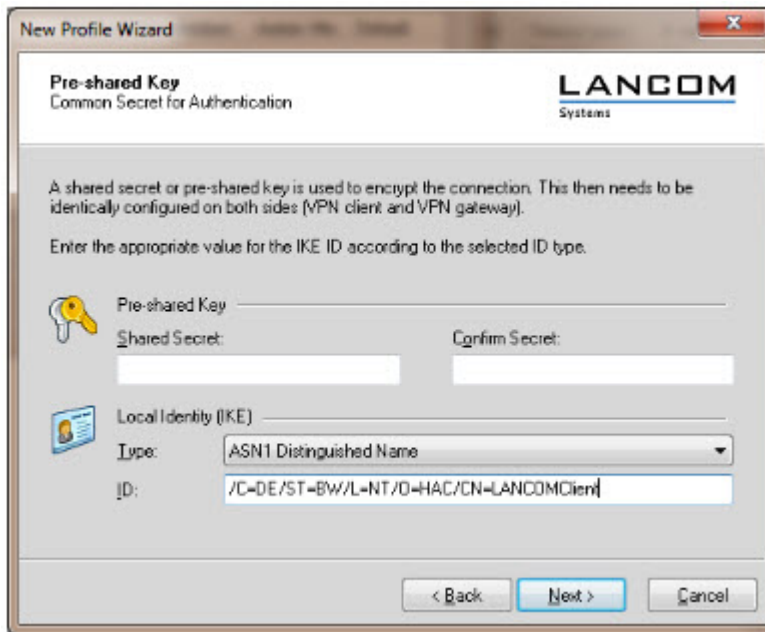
New Profile Wizard

Pre-shared Key
Common Secret for Authentication

LANCOM
Systems

A shared secret or pre-shared key is used to encrypt the connection. This then needs to be identically configured on both sides (VPN client and VPN gateway).

Enter the appropriate value for the IKE ID according to the selected ID type.

Pre-shared Key

Shared Secret:

Confirm Secret:

Local Identity (IKE)

Type: ASN1 Distinguished Name

ID: /C=DE/ST=BW/L=NT/O=HAC/CN=LANCOMClient

< Back

Next >

Cancel